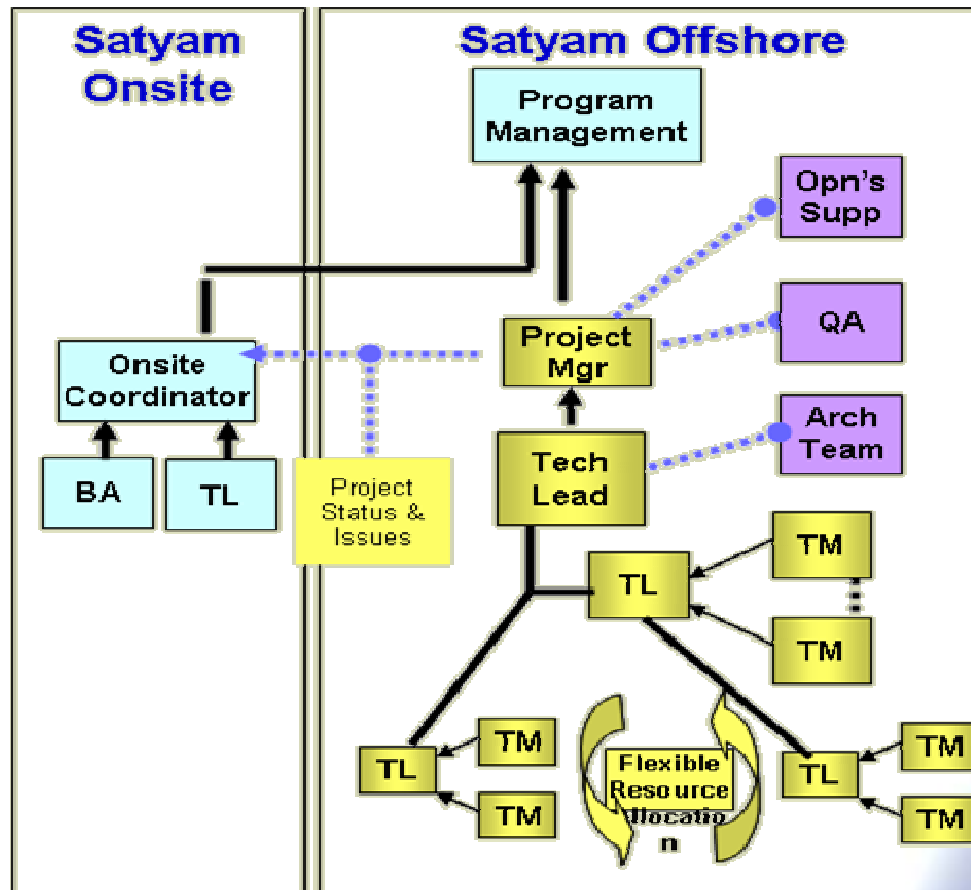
Satyam Onsite

Satyam Offshore

Program Management

Opn's Supp

QA

Arch Team

Project Mgr

Onsite Coordinator

BA

TL

Project Status & Issues

Tech Lead

TL

TM

TM

TL

TM

TM

Flexible Resource Allocation

TL

TM

TM